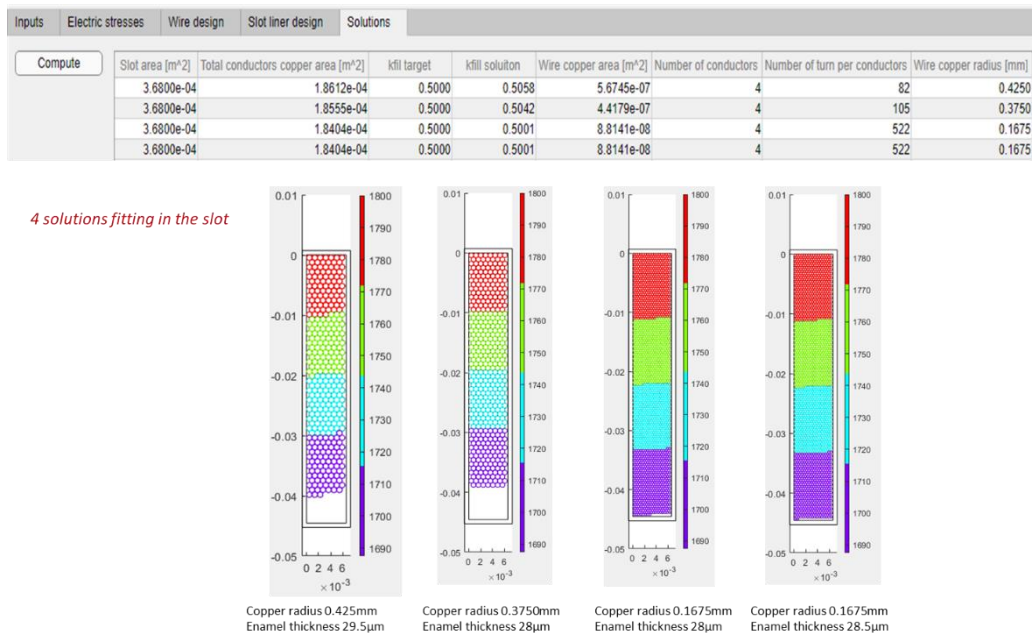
Inputs | Electric stresses | Wire design | Slot liner design | Solutions

Compute

| Slot area [m^2] | Total conductors copper area [m^2] | kfil target | kfill soluiton | Wire copper area [m^2] | Number of conductors | Number of turn per conductors | Wire copper radius [mm] |
|---|---|---|---|---|---|---|---|
| 3.6800e-04 | 1.8612e-04 | 0.5000 | 0.5058 | 5.6745e-07 | 4 | 82 | 0.4250 |
| 3.6800e-04 | 1.8555e-04 | 0.5000 | 0.5042 | 4.4179e-07 | 4 | 105 | 0.3750 |
| 3.6800e-04 | 1.8404e-04 | 0.5000 | 0.5001 | 8.8141e-08 | 4 | 522 | 0.1675 |
| 3.6800e-04 | 1.8404e-04 | 0.5000 | 0.5001 | 8.8141e-08 | 4 | 522 | 0.1675 |

4 solutions fitting in the slot

0.01 0 -0.01 -0.02 -0.03 -0.04 -0.05
0 2 4 6
$\times 10^{-3}$
1800 1790 1780 1770 1760 1750 1740 1730 1720 1710 1700 1690

0.01 0 -0.01 -0.02 -0.03 -0.04 -0.05
0 2 4 6
$\times 10^{-3}$
1800 1790 1780 1770 1760 1750 1740 1730 1720 1710 1700 1690

0.01 0 -0.01 -0.02 -0.03 -0.04 -0.05
0 2 4 6
$\times 10^{-3}$
1800 1790 1780 1770 1760 1750 1740 1730 1720 1710 1700 1690

0.01 0 -0.01 -0.02 -0.03 -0.04 -0.05
0 2 4 6
$\times 10^{-3}$
1800 1790 1780 1770 1760 1750 1740 1730 1720 1710 1700 1690

Copper radius 0.425mm
Enamel thickness 29.5µm

Copper radius 0.3750mm
Enamel thickness 28µm

Copper radius 0.1675mm
Enamel thickness 28µm

Copper radius 0.1675mm
Enamel thickness 28.5µm